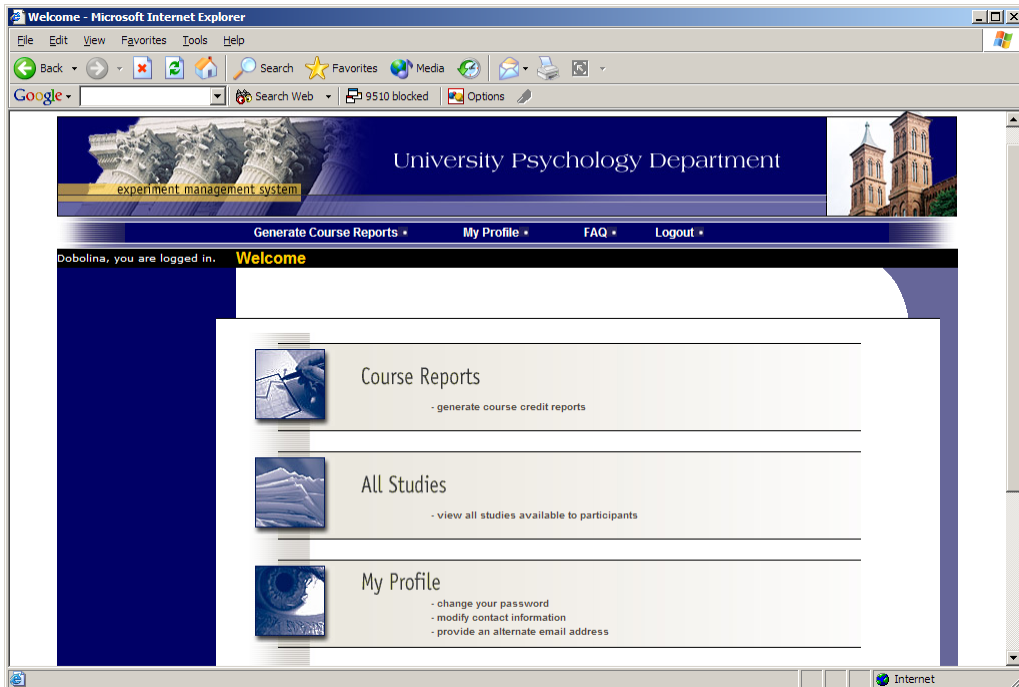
Welcome - Microsoft Internet Explorer

File Edit View Favorites Tools Help

Back Search Favorites Media

Google Search Web 9510 blocked Options

experiment management system

University Psychology Department

Generate Course Reports My Profile FAQ Logout

Dobolina, you are logged in. Welcome

Course Reports
- generate course credit reports

All Studies
- view all studies available to participants

My Profile
- change your password
- modify contact information
- provide an alternate email address

Internet